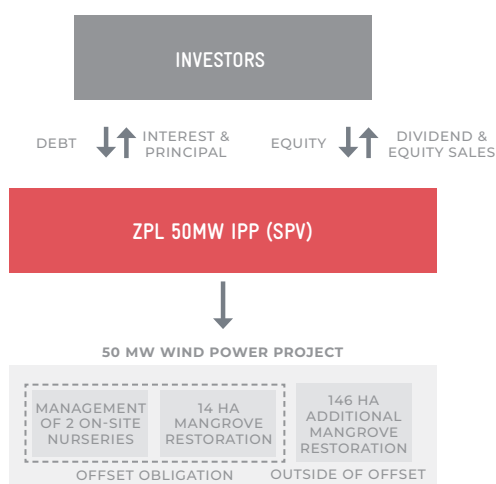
INVESTORS

DEBT

INTEREST & PRINCIPAL

EQUITY

DIVIDEND & EQUITY SALES

ZPL 50MW IPP (SPV)

50 MW WIND POWER PROJECT

MANAGEMENT OF 2 ON-SITE NURSERIES

14 HA MANGROVE RESTORATION

146 HA ADDITIONAL MANGROVE RESTORATION

OFFSET OBLIGATION

OUTSIDE OF OFFSET